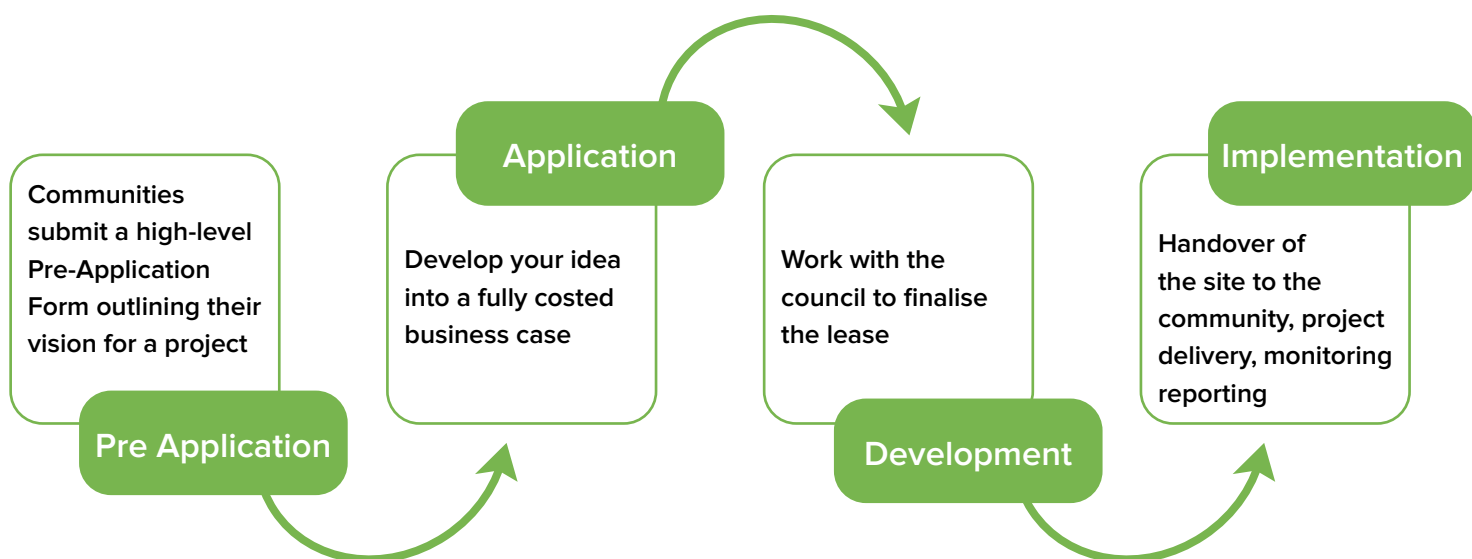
Communities submit a high-level Pre-Application Form outlining their vision for a project

Pre Application

Application

Develop your idea into a fully costed business case

Work with the council to finalise the lease

Development

Implementation

Handover of the site to the community, project delivery, monitoring reporting